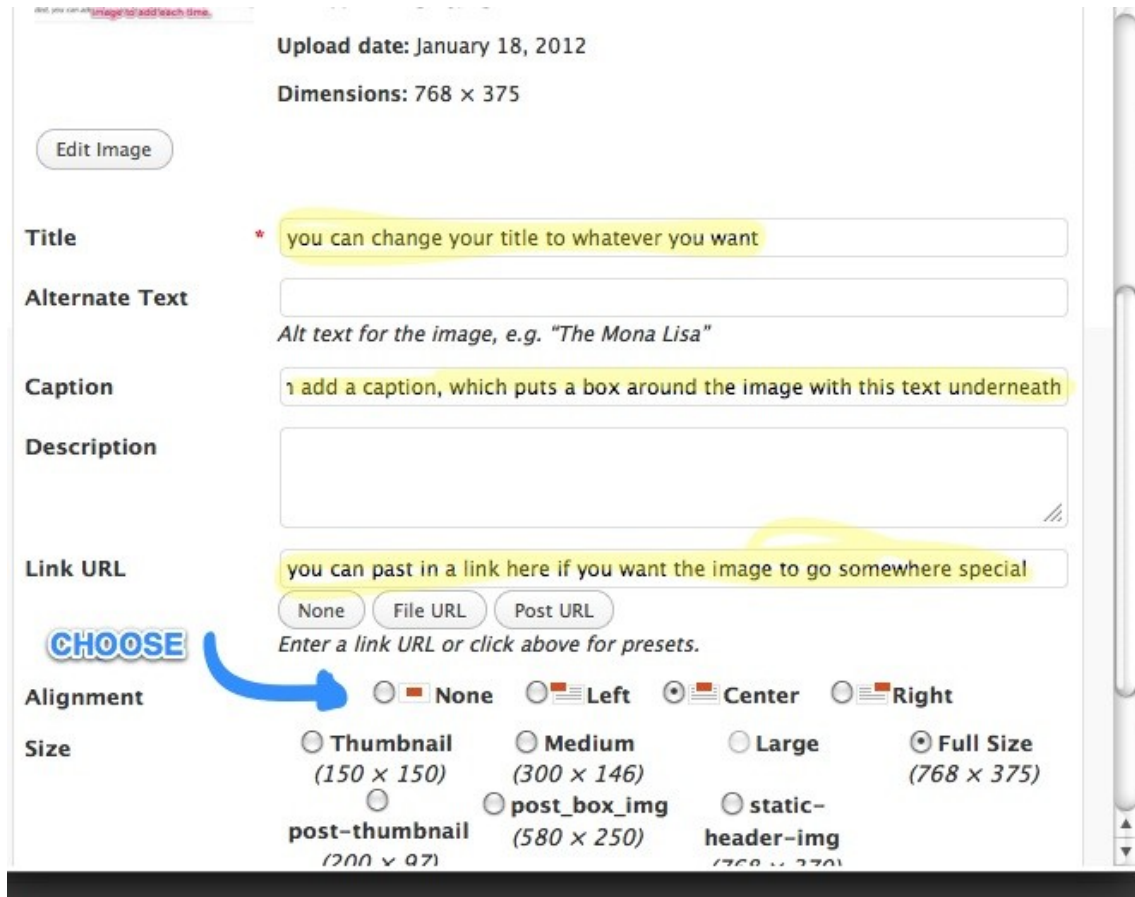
and, you can add image to add each time.

Upload date: January 18, 2012

Dimensions: 768 × 375

Edit Image

Title * you can change your title to whatever you want

Alternate Text

Alt text for the image, e.g. "The Mona Lisa"

Caption ı add a caption, which puts a box around the image with this text underneath

Description

Link URL you can past in a link here if you want the image to go somewhere special

None File URL Post URL

CHOOSE

Enter a link URL or click above for presets.

Alignment None Left Center Right

Size Thumbnail (150 × 150) Medium (300 × 146) Large Full Size (768 × 375) post-thumbnail (200 × 97) post_box_img (580 × 250) static-header-img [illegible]